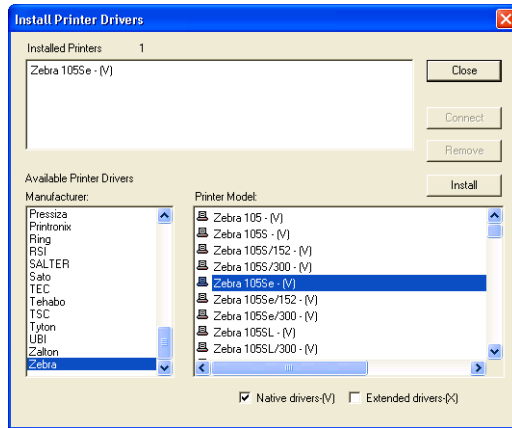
Install Printer Drivers

Installed Printers 1

Zebra 105Se - (V)

Close

Connect

Remove

Available Printer Drivers

Install

Manufacturer:

Pressiza
Printronix
Ring
RSI
SALTER
Sato
TEC
Tehabo
TSC
Tyton
UBI
Zalton
Zebra

Printer Model:

Zebra 105 - (V)
Zebra 105S - (V)
Zebra 105S/152 - (V)
Zebra 105S/300 - (V)
Zebra 105Se - (V)
Zebra 105Se/152 - (V)
Zebra 105Se/300 - (V)
Zebra 105SL - (V)
Zebra 105SL/300 - (V)

Native drivers-(V)
Extended drivers-(X)